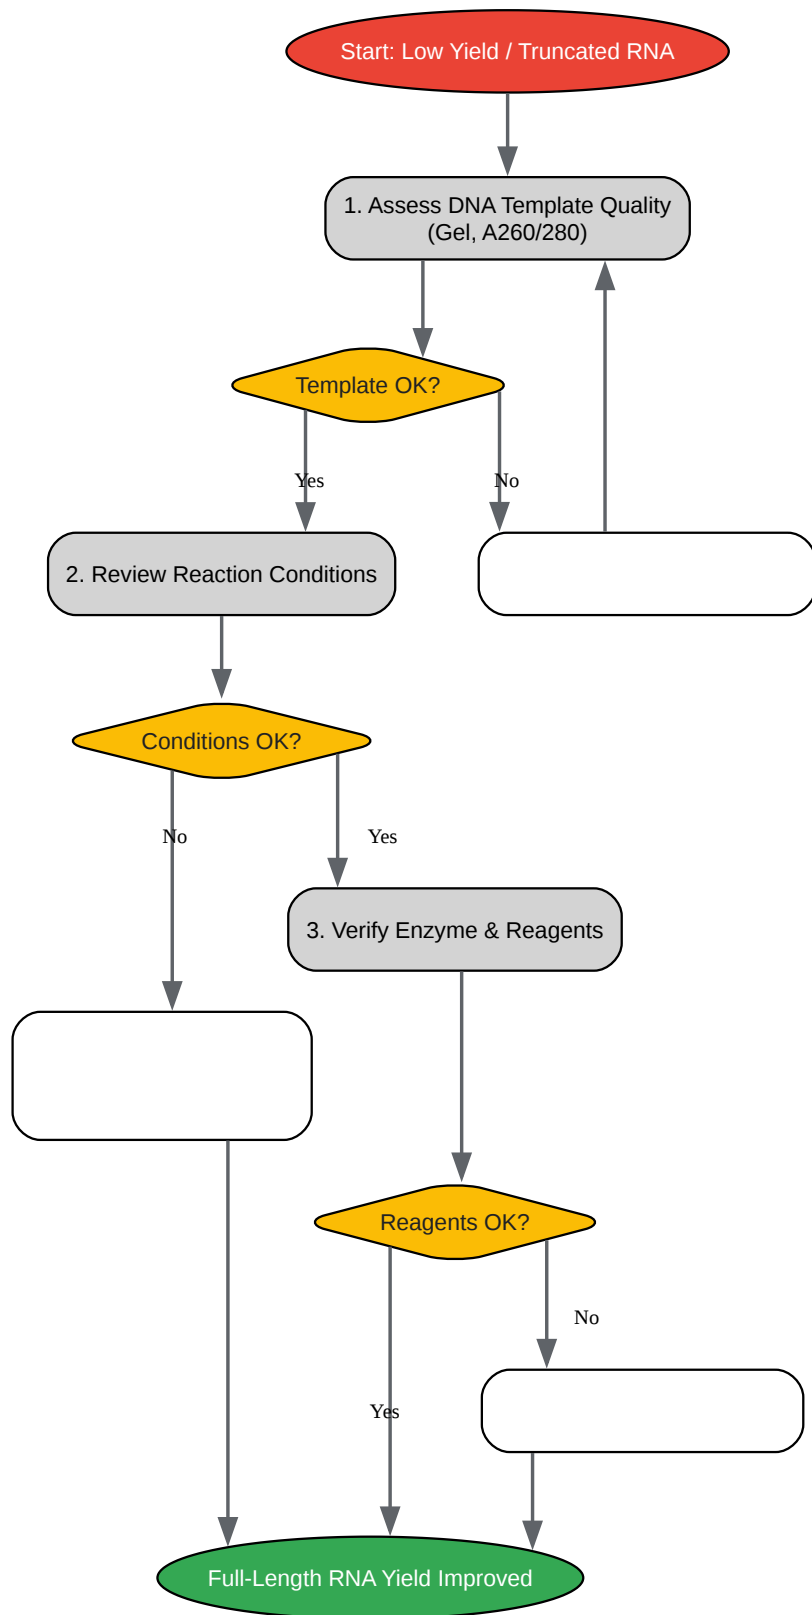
Start: Low Yield / Truncated RNA

1. Assess DNA Template Quality (Gel, A260/280)

Template OK?

Yes

No

2. Review Reaction Conditions

Conditions OK?

No

Yes

3. Verify Enzyme & Reagents

Reagents OK?

No

Yes

Full-Length RNA Yield Improved